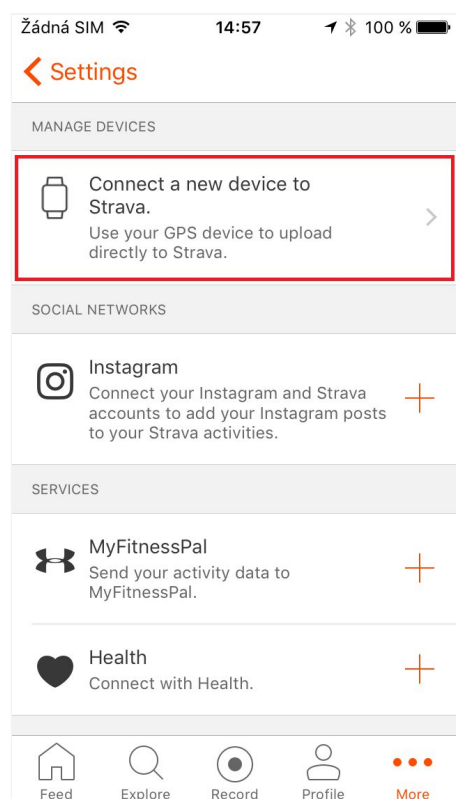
Žádná SIM 14:57 100 %

Settings

MANAGE DEVICES

Connect a new device to Strava.
Use your GPS device to upload directly to Strava.

SOCIAL NETWORKS

Instagram
Connect your Instagram and Strava accounts to add your Instagram posts to your Strava activities.

SERVICES

MyFitnessPal
Send your activity data to MyFitnessPal.

Health
Connect with Health.

Feed Explore Record Profile More